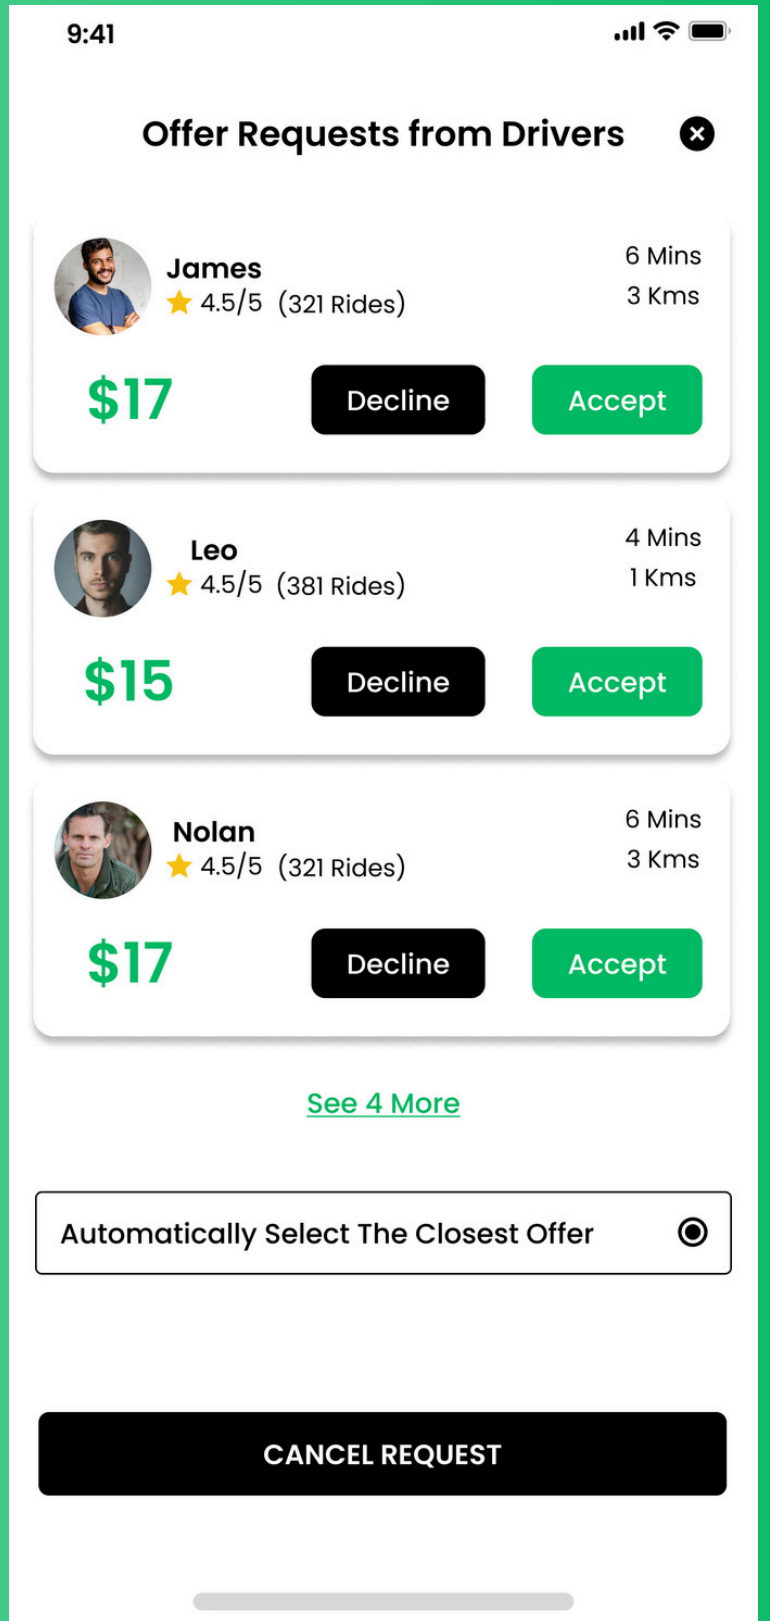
9:41

Offer Requests from Drivers

James
4.5/5 (321 Rides)
6 Mins
3 Kms
$17
Decline
Accept

Leo
4.5/5 (381 Rides)
4 Mins
1 Kms
$15
Decline
Accept

Nolan
4.5/5 (321 Rides)
6 Mins
3 Kms
$17
Decline
Accept

See 4 More

Automatically Select The Closest Offer

CANCEL REQUEST